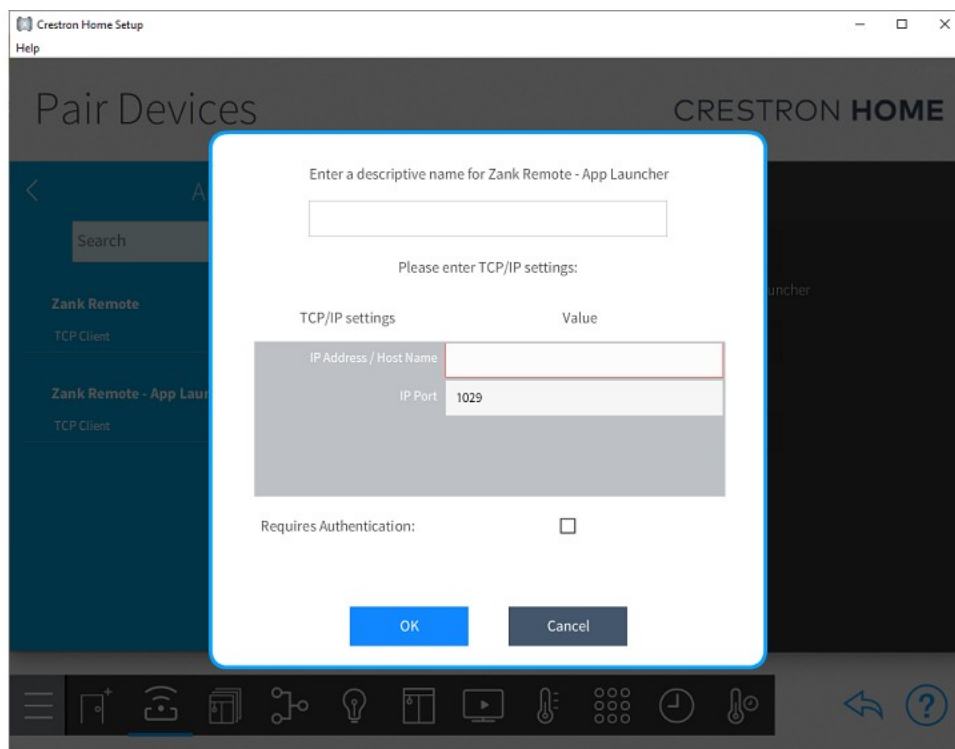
Crestron Home Setup
Help

Pair Devices

CRESTRON HOME

A

Search

Zank Remote
TCP Client

Zank Remote - App Laur
TCP Client

uncher

Enter a descriptive name for Zank Remote - App Launcher

Please enter TCP/IP settings:

| TCP/IP settings | Value |
|---|---|
| IP Address / Host Name | |
| IP Port | 1029 |

Requires Authentication:

OK

Cancel